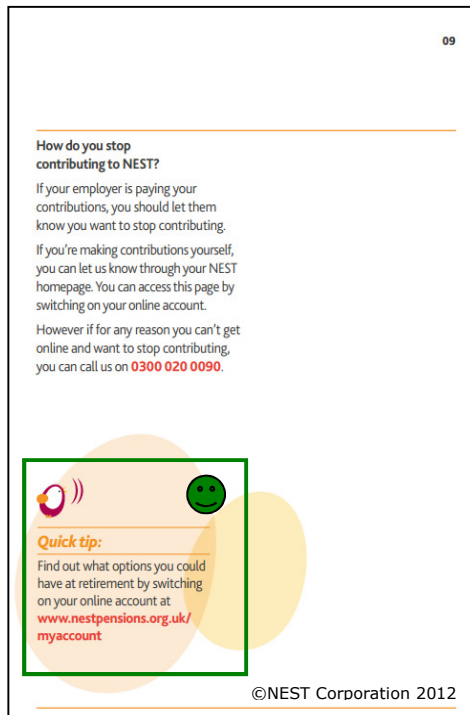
09

How do you stop contributing to NEST?

If your employer is paying your contributions, you should let them know you want to stop contributing.

If you're making contributions yourself, you can let us know through your NEST homepage. You can access this page by switching on your online account.

However if for any reason you can't get online and want to stop contributing, you can call us on 0300 020 0090.

Quick tip:

Find out what options you could have at retirement by switching on your online account at www.nestpensions.org.uk/myaccount

©NEST Corporation 2012